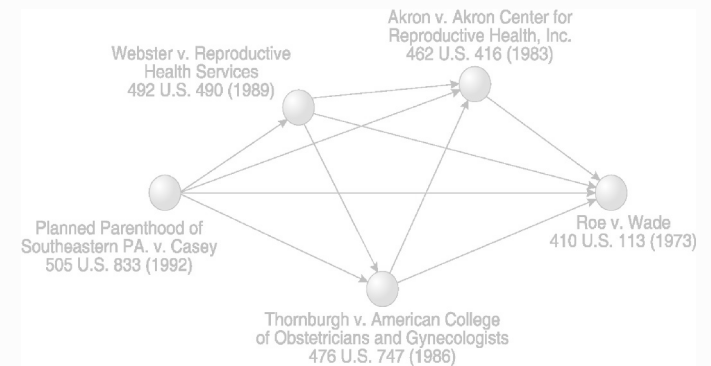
Akron v. Akron Center for Reproductive Health, Inc.
462 U.S. 416 (1983)

Webster v. Reproductive Health Services
492 U.S. 490 (1989)

Planned Parenthood of Southeastern PA. v. Casey
505 U.S. 833 (1992)

Roe v. Wade
410 U.S. 113 (1973)

Thornburgh v. American College of Obstetricians and Gynecologists
476 U.S. 747 (1986)